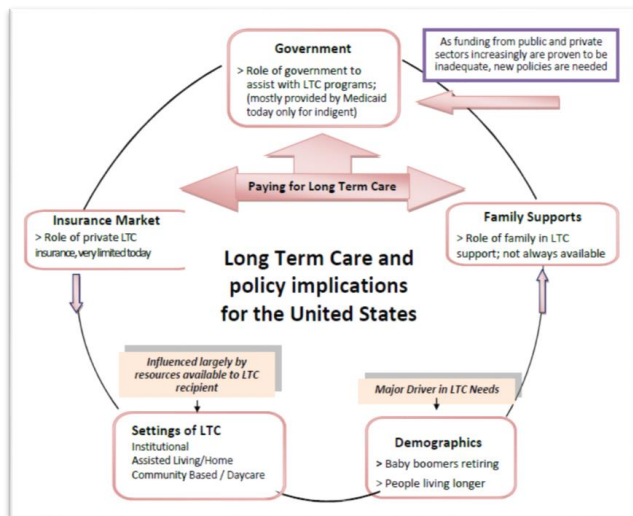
Government
> Role of government to assist with LTC programs; (mostly provided by Medicaid today only for indigent)

As funding from public and private sectors increasingly are proven to be inadequate, new policies are needed

Paying for Long Term Care

Insurance Market
> Role of private LTC insurance, very limited today

Family Supports
> Role of family in LTC support; not always available

Long Term Care and policy implications for the United States

Influenced largely by resources available to LTC recipient

Major Driver in LTC Needs

Settings of LTC
Institutional
Assisted Living/Home
Community Based / Daycare

Demographics
> Baby boomers retiring
> People living longer